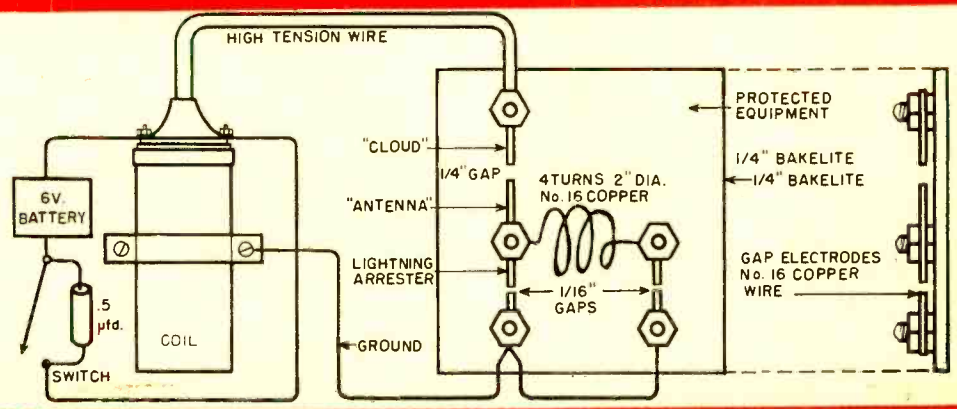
HIGH TENSION WIRE

PROTECTED EQUIPMENT

"CLOUD"

1/4" GAP

4 TURNS 2" DIA. No. 16 COPPER

1/4" BAKELITE

1/4" BAKELITE

6V. BATTERY

"ANTENNA"

LIGHTNING ARRESTER

GAP ELECTRODES No. 16 COPPER WIRE

1/16" GAPS

.5 µfd.

COIL

GROUND

SWITCH